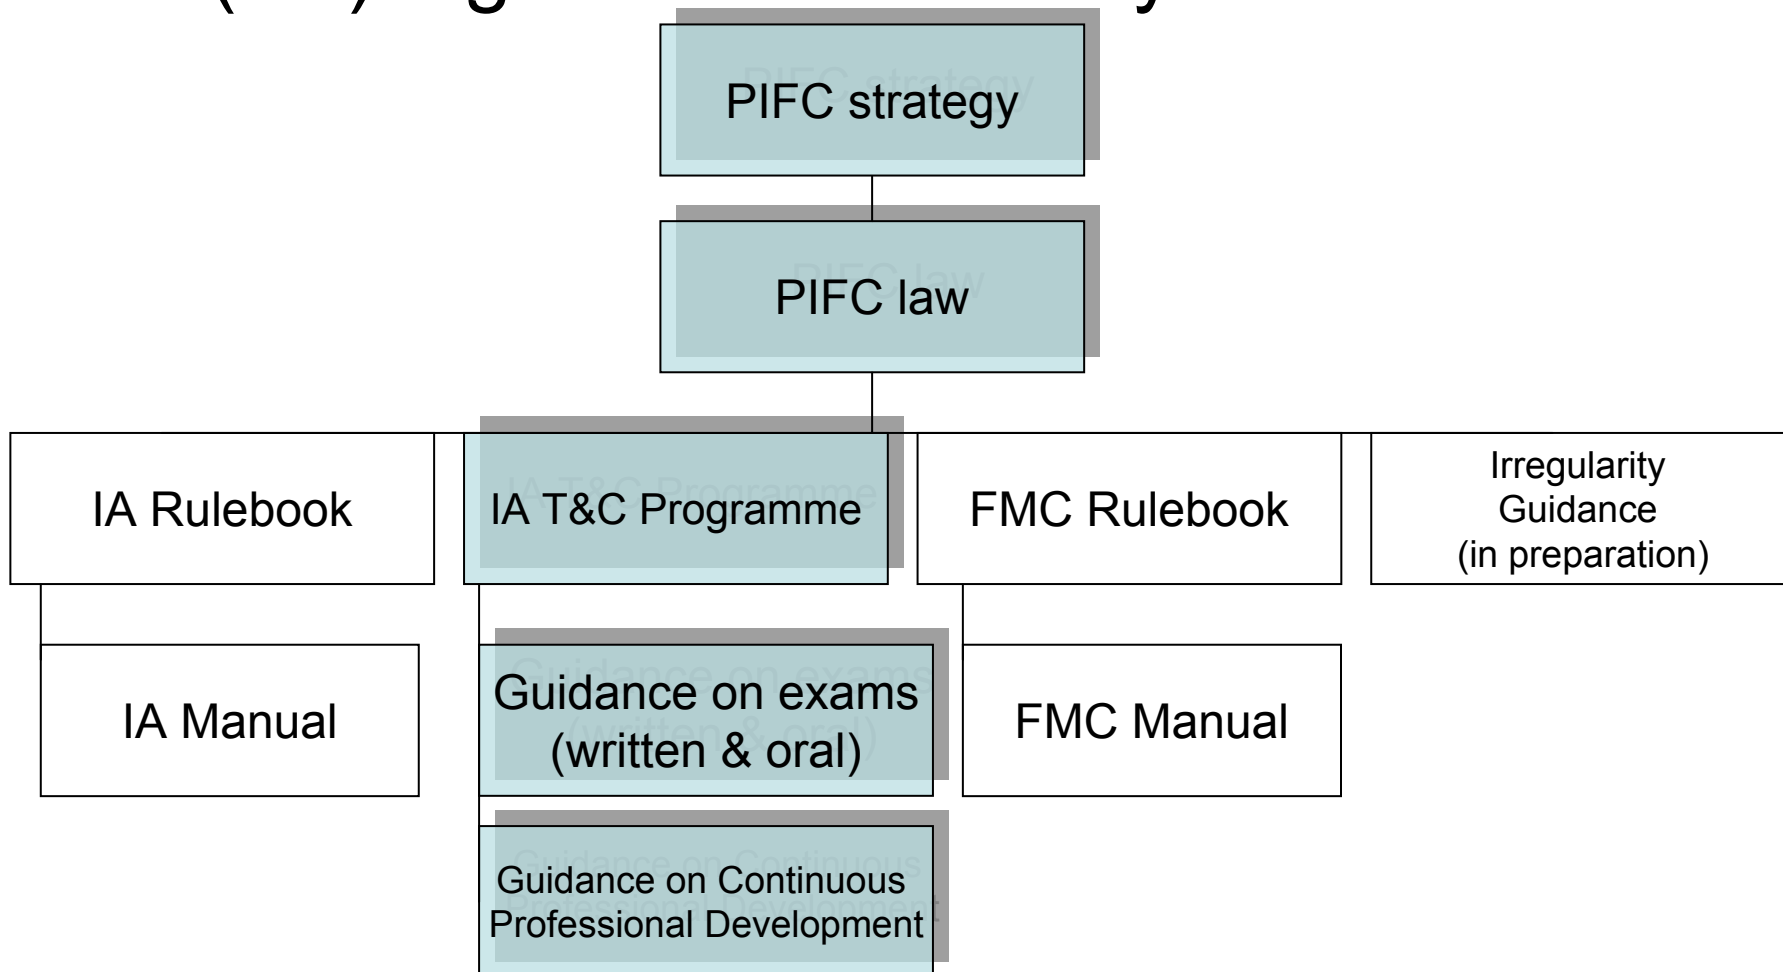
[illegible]

PIFC strategy

PIFC law

IA Rulebook

IA T&C Programme

FMC Rulebook

Irregularity Guidance (in preparation)

IA Manual

Guidance on exams (written & oral)

FMC Manual

Guidance on Continuous Professional Development